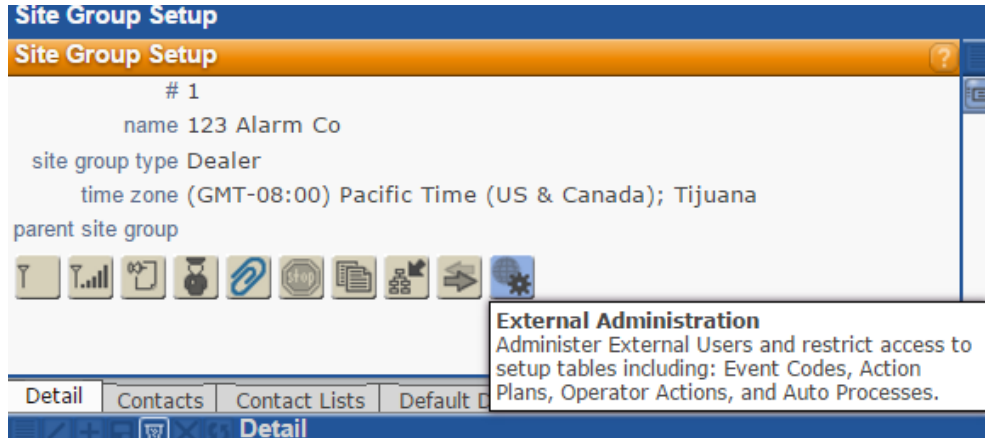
Site Group Setup

Site Group Setup

?

# 1

name 123 Alarm Co

site group type Dealer

time zone (GMT-08:00) Pacific Time (US & Canada); Tijuana

parent site group

External Administration
Administer External Users and restrict access to setup tables including: Event Codes, Action Plans, Operator Actions, and Auto Processes.

Detail | Contacts | Contact Lists | Default D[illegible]

Detail